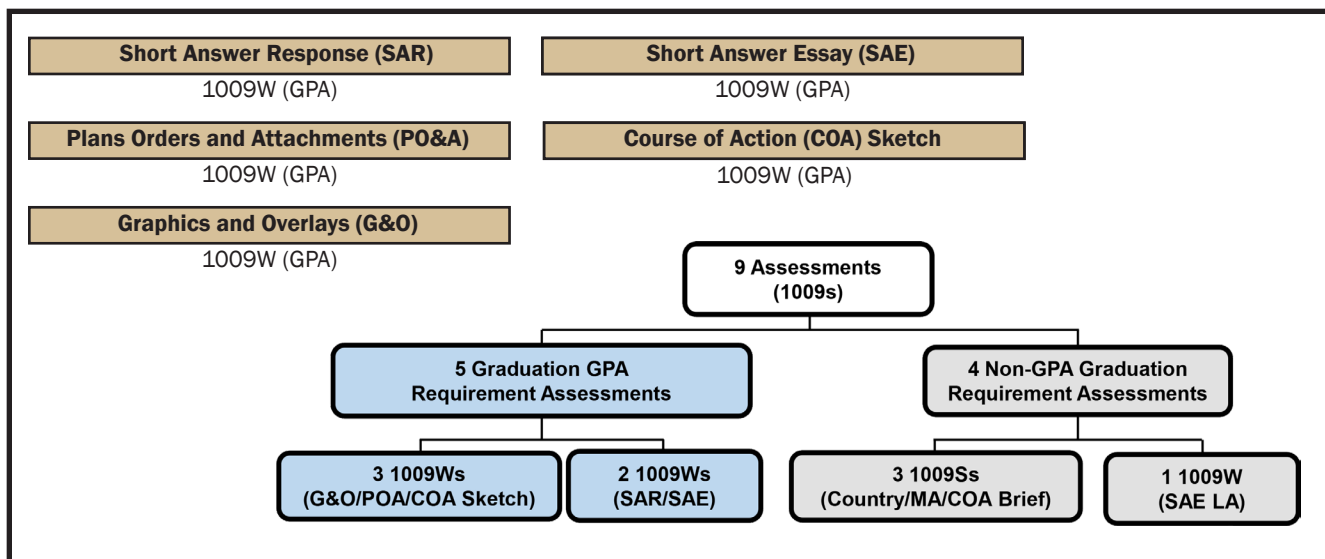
Short Answer Response (SAR)
1009W (GPA)

Short Answer Essay (SAE)
1009W (GPA)

Plans Orders and Attachments (PO&A)
1009W (GPA)

Course of Action (COA) Sketch
1009W (GPA)

Graphics and Overlays (G&O)
1009W (GPA)

9 Assessments
(1009s)

5 Graduation GPA
Requirement Assessments

4 Non-GPA Graduation
Requirement Assessments

3 1009Ws
(G&O/POA/COA Sketch)

2 1009Ws
(SAR/SAE)

3 1009Ss
(Country/MA/COA Brief)

1 1009W
(SAE LA)